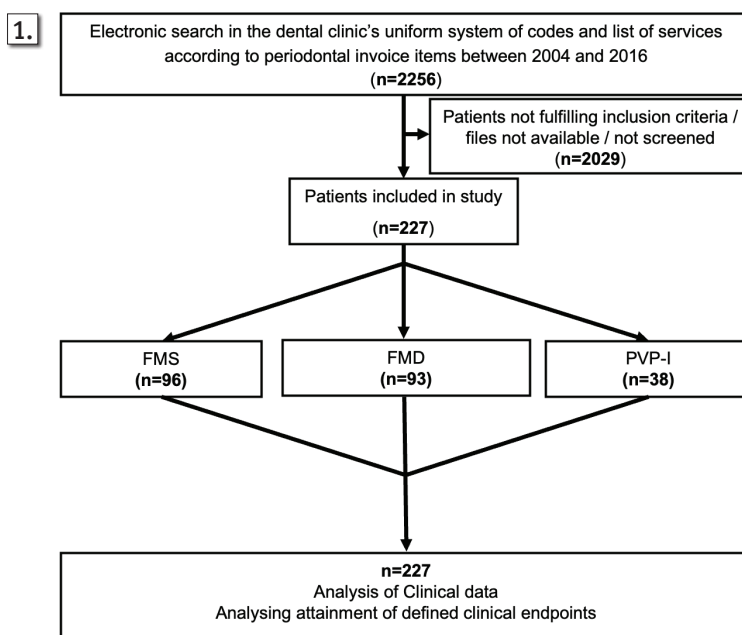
1.

Electronic search in the dental clinic's uniform system of codes and list of services according to periodontal invoice items between 2004 and 2016 (n=2256)

Patients not fulfilling inclusion criteria / files not available / not screened (n=2029)

Patients included in study

(n=227)

FMS
(n=96)

FMD
(n=93)

PVP-I
(n=38)

n=227
Analysis of Clinical data
Analysing attainment of defined clinical endpoints